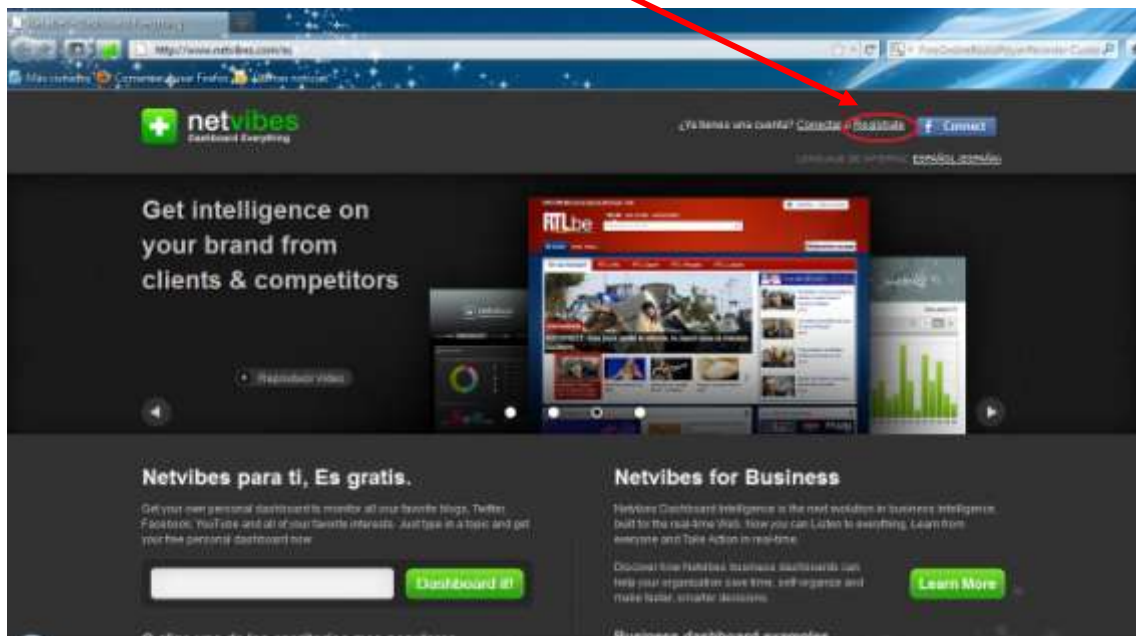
http://www.netvibes.com/es

Más visitados Comenzar a usar Firefox Últimas noticias

netvibes
Dashboard Everything

¿Ya tienes una cuenta? Conectar | Regístrate  Connect

ESPAÑOL (ESPAÑA)

Get intelligence on your brand from clients & competitors

RTL.be

Reproducir video

Netvibes para ti, Es gratis.

Get your own personal dashboard to monitor all your favorite blogs, Twitter, Facebook, YouTube and all of your favorite interests. Just type in a topic and get your free personal dashboard now.

Dashboard it!

Netvibes for Business

Netvibes Dashboard Intelligence is the next evolution in business intelligence, built for the real-time Web. Now you can Listen to everything, Learn from everyone and Take Action in real-time.

Discover how Netvibes business dashboards can help your organization save time, self-organize and make faster, smarter decisions.

Learn More

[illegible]

Business dashboard examples